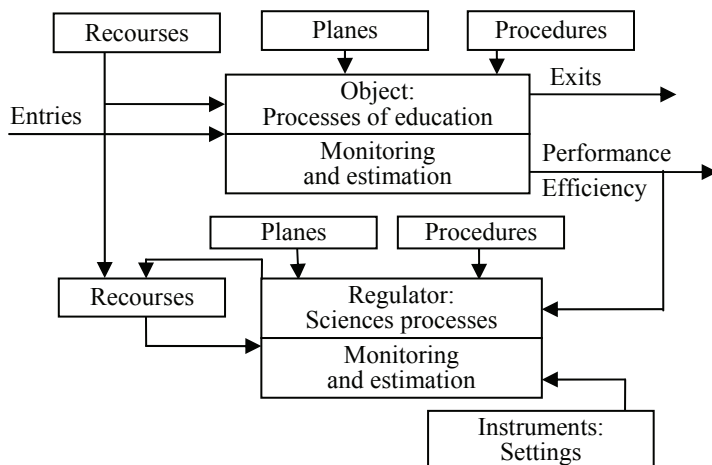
Recourses

Planes

Procedures

Object:
Processes of education

Exits

Entries

Monitoring
and estimation

Performance

Efficiency

Planes

Procedures

Recourses

Regulator:
Sciences processes

Monitoring
and estimation

Instruments:
Settings